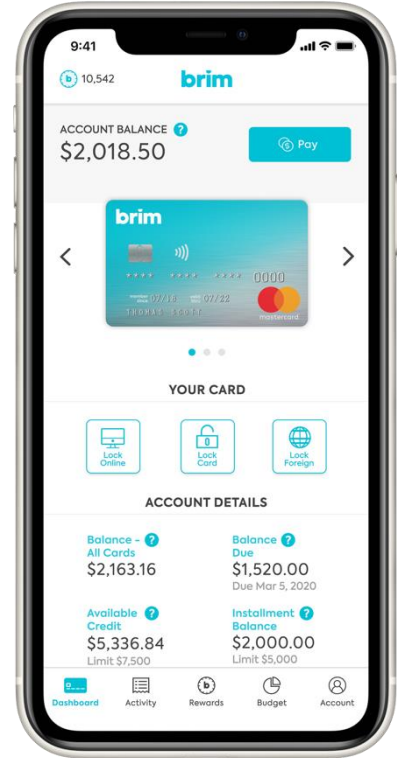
9:41

10,542

brim

ACCOUNT BALANCE ?
$2,018.50

Pay

brim

**** **** **** 0000

07/18 07/22

THOMAS SCOTT

mastercard

YOUR CARD

Lock Online

Lock Card

Lock Foreign

ACCOUNT DETAILS

Balance - All Cards ?
$2,163.16

Balance Due ?
$1,520.00
Due Mar 5, 2020

Available Credit ?
$5,336.84
Limit $7,500

Installment Balance ?
$2,000.00
Limit $5,000

Dashboard Activity Rewards Budget Account